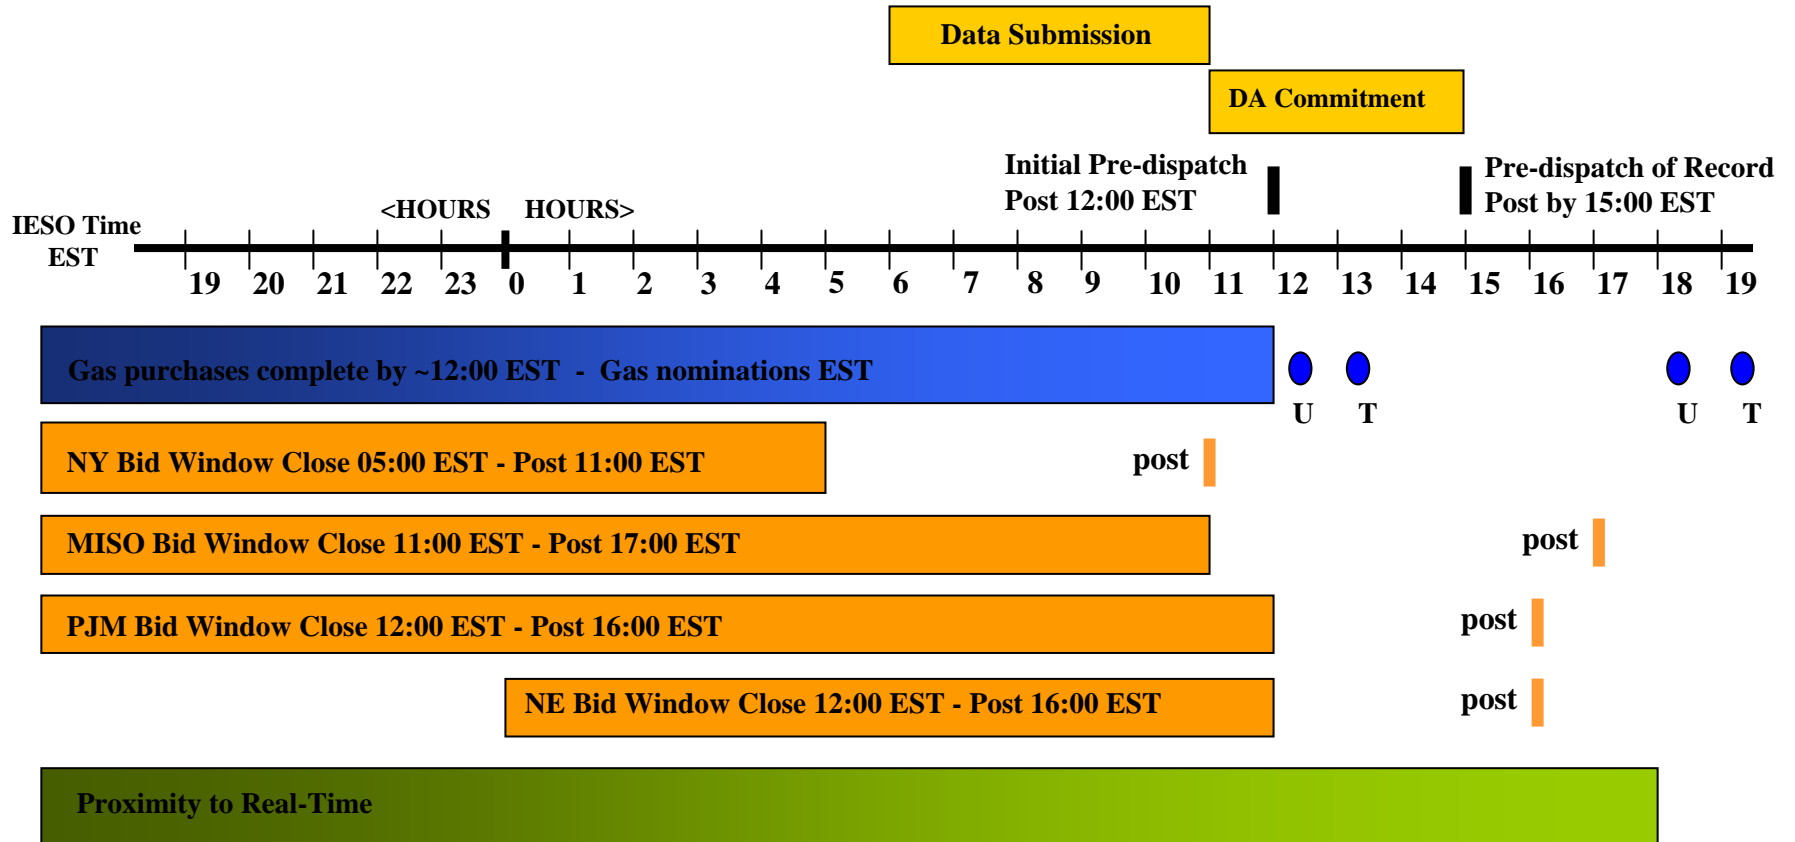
Data Submission

DA Commitment

Initial Pre-dispatch
Post 12:00 EST

Pre-dispatch of Record
Post by 15:00 EST

IESO Time
EST

<HOURS HOURS>

19 20 21 22 23 0 1 2 3 4 5 6 7 8 9 10 11 12 13 14 15 16 17 18 19

Gas purchases complete by ~12:00 EST - Gas nominations EST

U T U T

NY Bid Window Close 05:00 EST - Post 11:00 EST

post

MISO Bid Window Close 11:00 EST - Post 17:00 EST

post

PJM Bid Window Close 12:00 EST - Post 16:00 EST

post

NE Bid Window Close 12:00 EST - Post 16:00 EST

post

Proximity to Real-Time